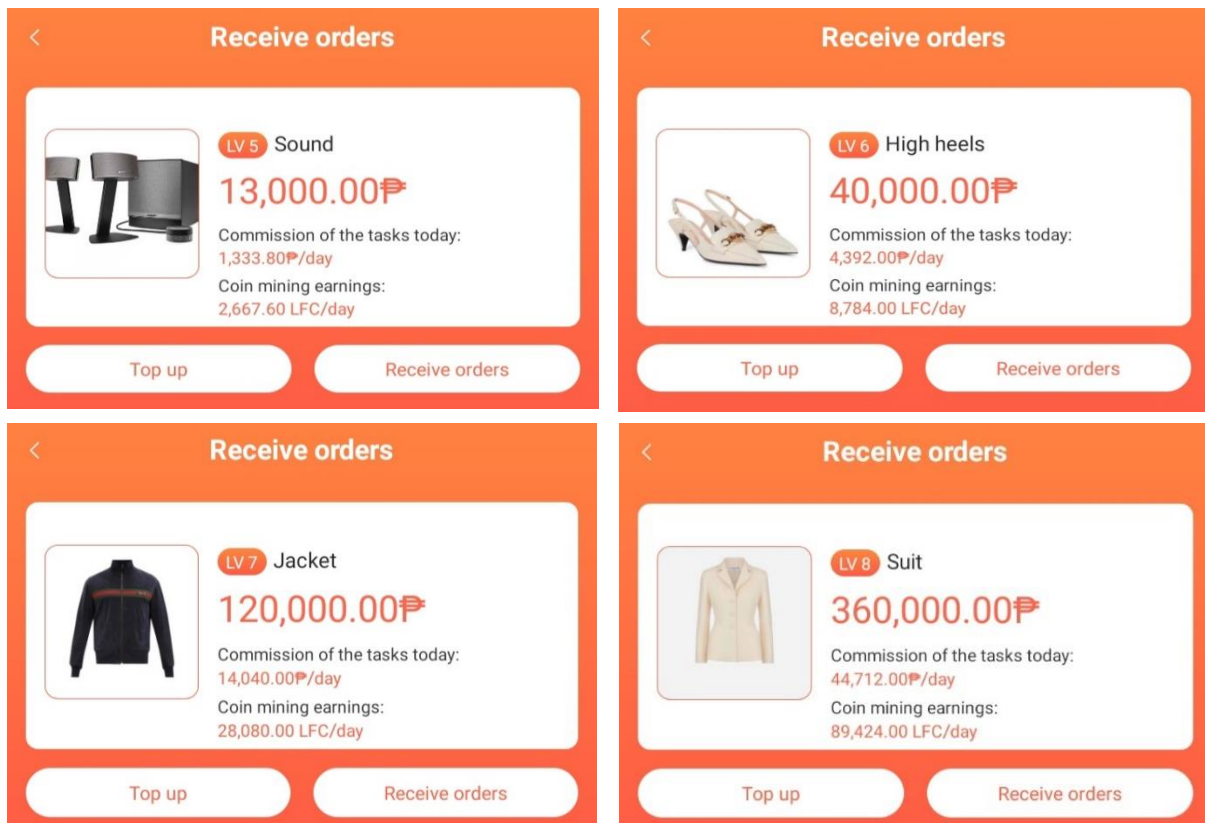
<

Receive orders

LV 5 Sound

13,000.00₱

Commission of the tasks today:
1,333.80₱/day

Coin mining earnings:
2,667.60 LFC/day

Top up

Receive orders

<

Receive orders

LV 6 High heels

40,000.00₱

Commission of the tasks today:
4,392.00₱/day

Coin mining earnings:
8,784.00 LFC/day

Top up

Receive orders

<

Receive orders

LV 7 Jacket

120,000.00₱

Commission of the tasks today:
14,040.00₱/day

Coin mining earnings:
28,080.00 LFC/day

Top up

Receive orders

<

Receive orders

LV 8 Suit

360,000.00₱

Commission of the tasks today:
44,712.00₱/day

Coin mining earnings:
89,424.00 LFC/day

Top up

Receive orders